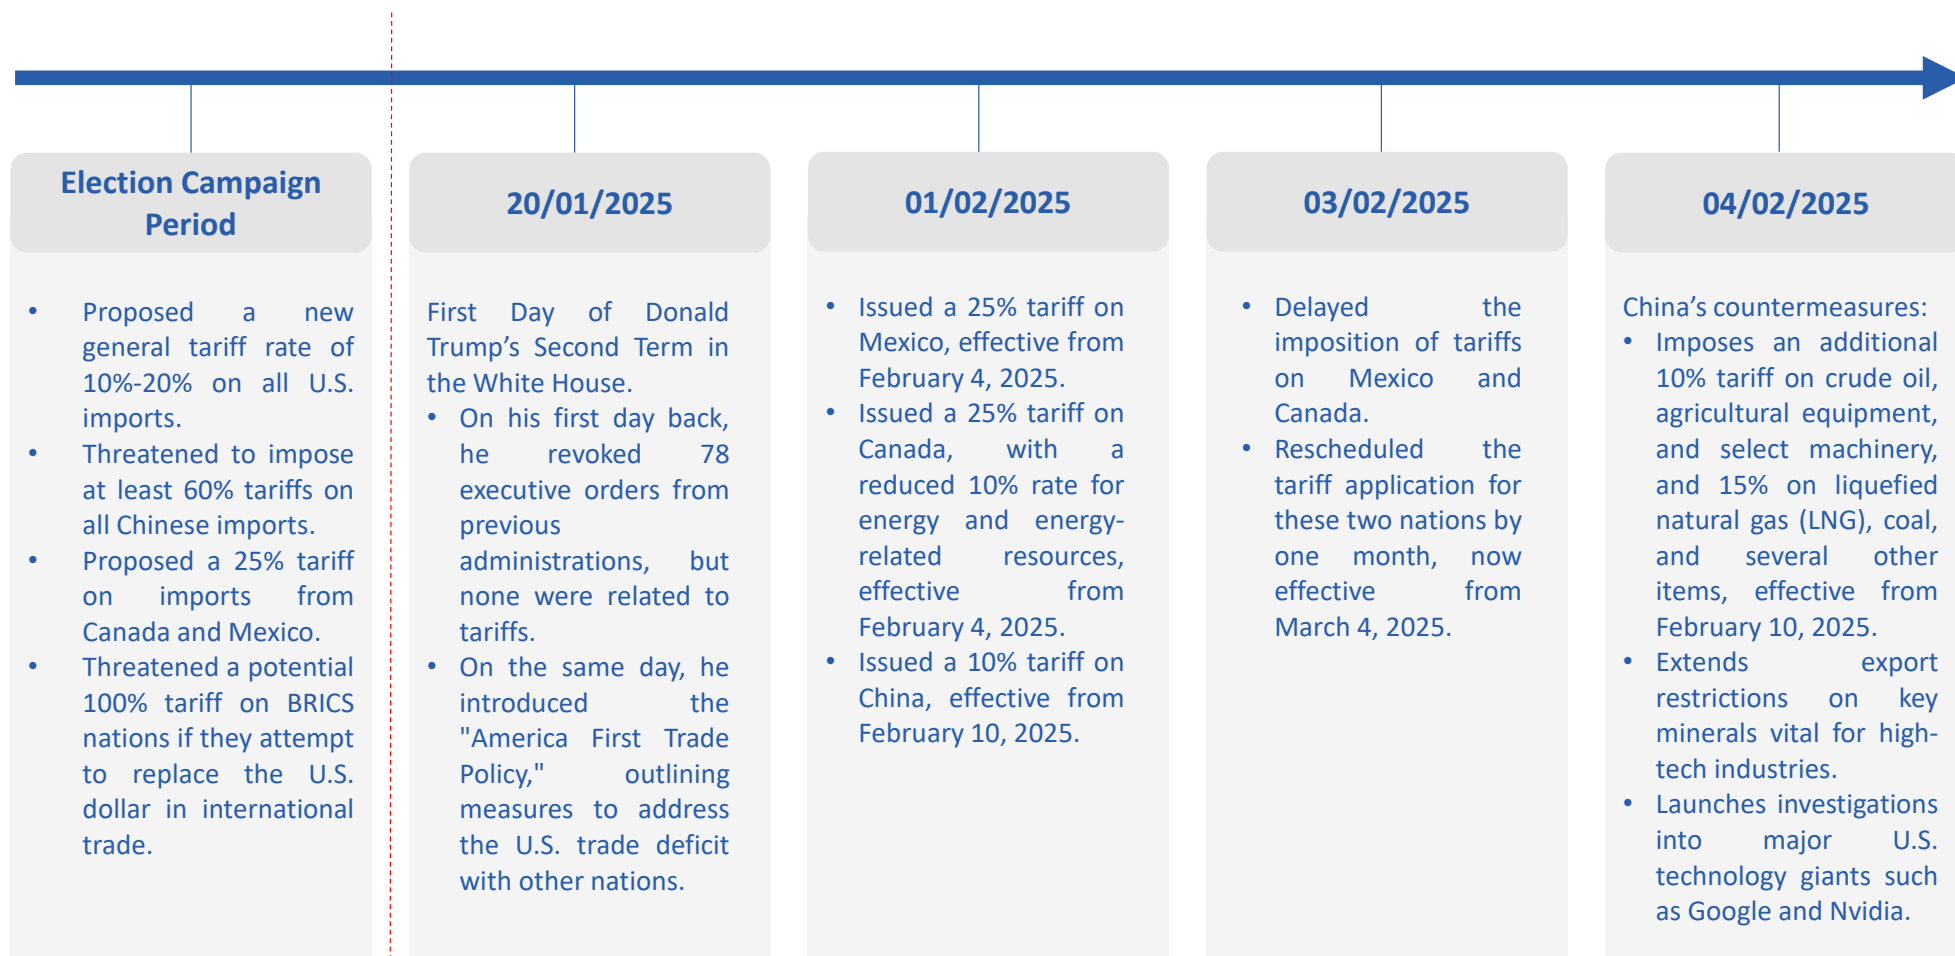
Election Campaign Period

- Proposed a new general tariff rate of 10%-20% on all U.S. imports.
- Threatened to impose at least 60% tariffs on all Chinese imports.
- Proposed a 25% tariff on imports from Canada and Mexico.
- Threatened a potential 100% tariff on BRICS nations if they attempt to replace the U.S. dollar in international trade.

20/01/2025

First Day of Donald Trump's Second Term in the White House.
- On his first day back, he revoked 78 executive orders from previous administrations, but none were related to tariffs.
- On the same day, he introduced the "America First Trade Policy," outlining measures to address the U.S. trade deficit with other nations.

01/02/2025

- Issued a 25% tariff on Mexico, effective from February 4, 2025.
- Issued a 25% tariff on Canada, with a reduced 10% rate for energy and energy-related resources, effective from February 4, 2025.
- Issued a 10% tariff on China, effective from February 10, 2025.

03/02/2025

- Delayed the imposition of tariffs on Mexico and Canada.
- Rescheduled the tariff application for these two nations by one month, now effective from March 4, 2025.

04/02/2025

China's countermeasures:
- Imposes an additional 10% tariff on crude oil, agricultural equipment, and select machinery, and 15% on liquefied natural gas (LNG), coal, and several other items, effective from February 10, 2025.
- Extends export restrictions on key minerals vital for high-tech industries.
- Launches investigations into major U.S. technology giants such as Google and Nvidia.